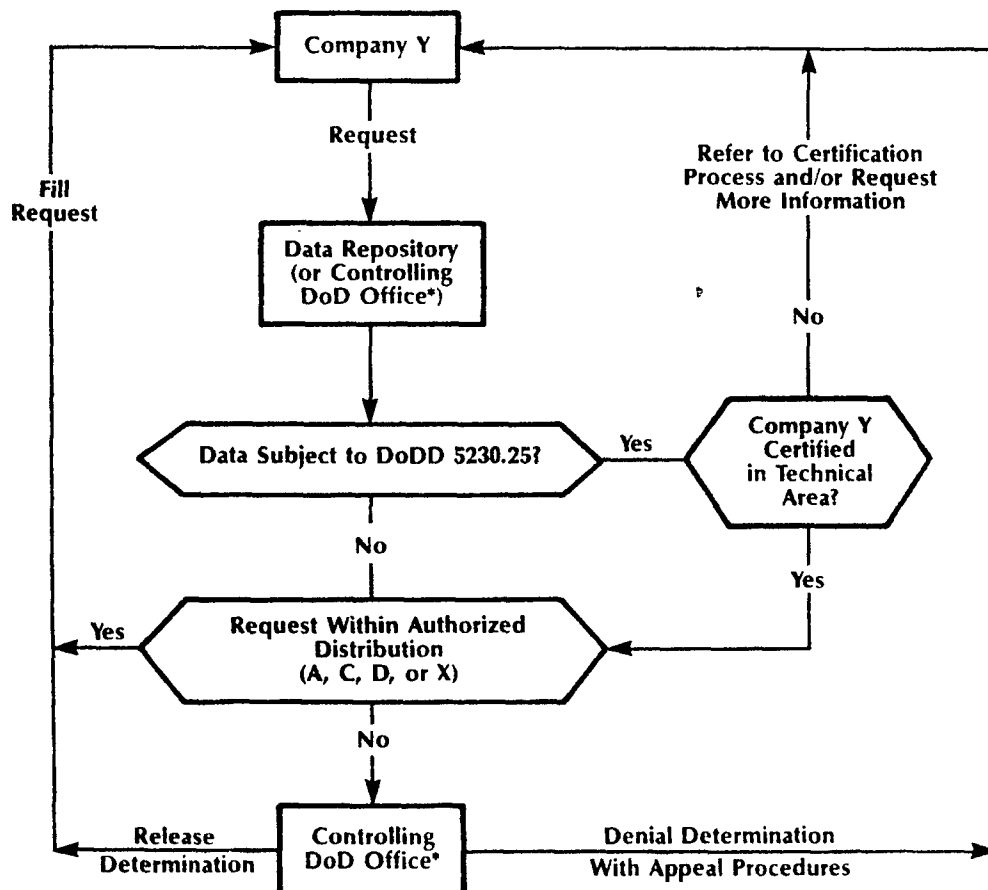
Company Y

Request

Fill Request

Refer to Certification Process and/or Request More Information

Data Repository (or Controlling DoD Office*)

No

Data Subject to DoDD 5230.25?

Yes

Company Y Certified in Technical Area?

No

Yes

Yes

Request Within Authorized Distribution (A, C, D, or X)

No

Release Determination

Controlling DoD Office*

Denial Determination With Appeal Procedures